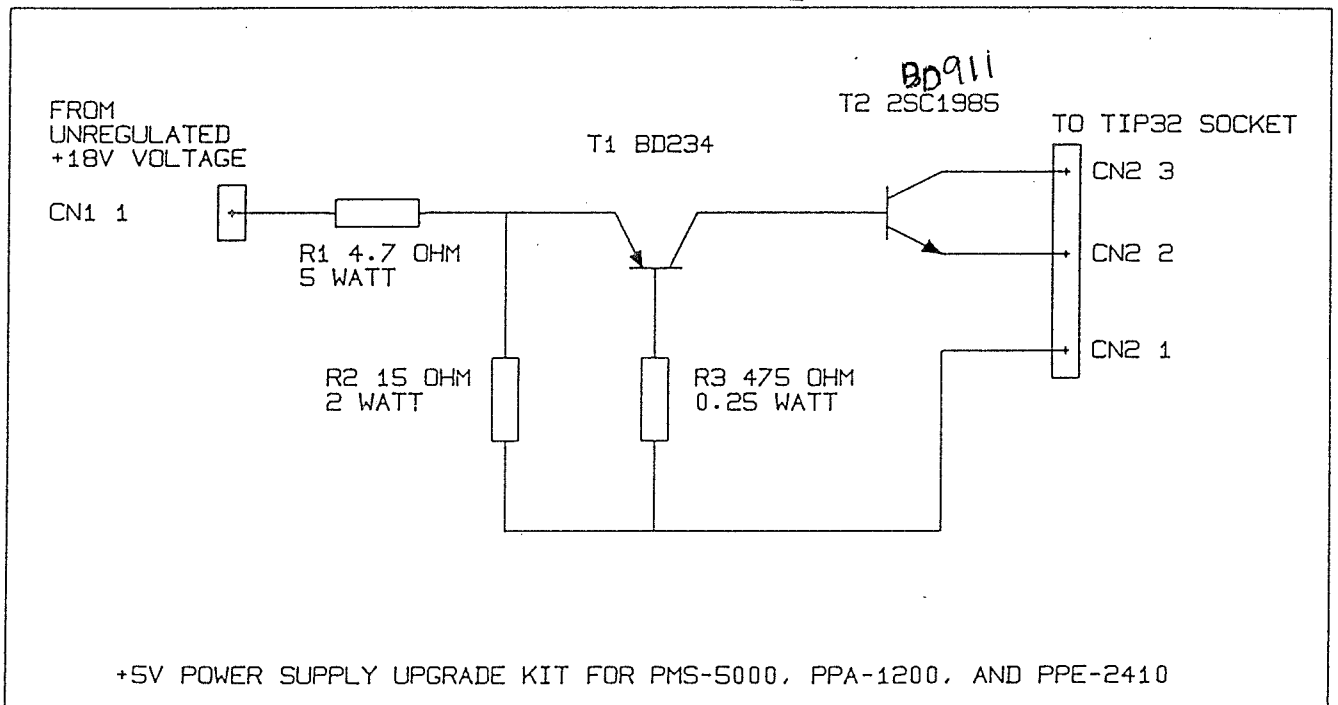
BD911

T2 2SC1985

FROM UNREGULATED +18V VOLTAGE

T1 BD234

TO TIP32 SOCKET

CN1 1

R1 4.7 OHM 5 WATT

CN2 3

CN2 2

CN2 1

R2 15 OHM 2 WATT

R3 475 OHM 0.25 WATT

+5V POWER SUPPLY UPGRADE KIT FOR PMS-5000, PPA-1200, AND PPE-2410